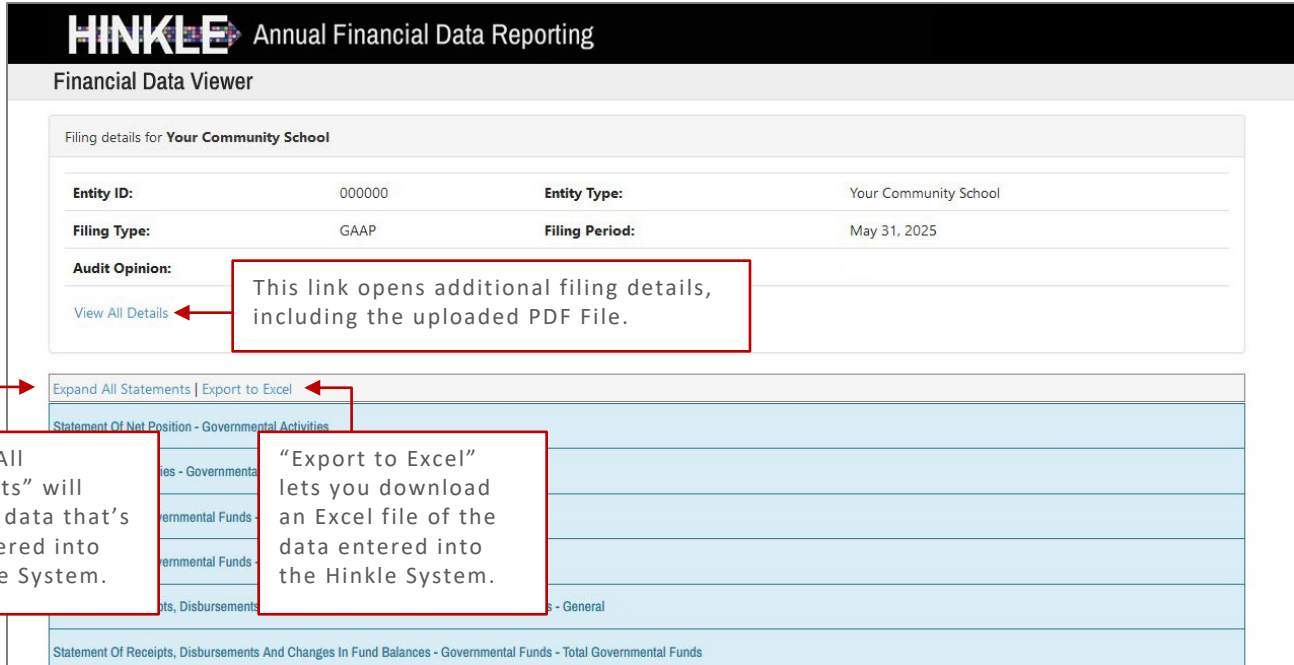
HINKLE Annual Financial Data Reporting

Financial Data Viewer

Filing details for **Your Community School**

| | | | |
|---|---|---|---|
| **Entity ID:** | 000000 | **Entity Type:** | Your Community School |
| **Filing Type:** | GAAP | **Filing Period:** | May 31, 2025 |
| **Audit Opinion:** | | | |

View All Details

This link opens additional filing details, including the uploaded PDF File.

Expand All Statements | Export to Excel

Statement Of Net Position - Governmental Activities

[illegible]ies - Governmenta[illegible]

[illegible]vernmental Funds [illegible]

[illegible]vernmental Funds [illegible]

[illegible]pts, Disbursements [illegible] - General

Statement Of Receipts, Disbursements And Changes In Fund Balances - Governmental Funds - Total Governmental Funds

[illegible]All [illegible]ts" will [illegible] data that's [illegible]ered into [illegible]e System.

"Export to Excel" lets you download an Excel file of the data entered into the Hinkle System.